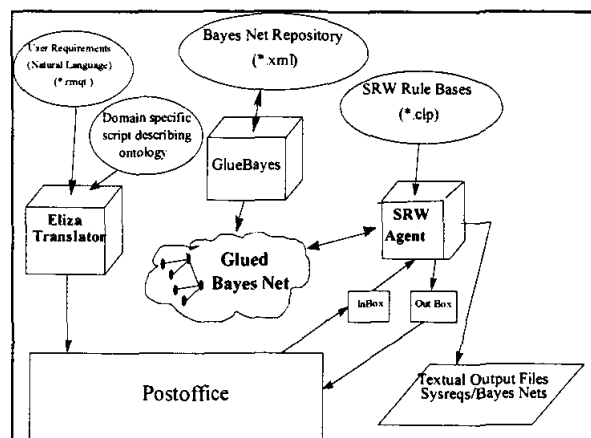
User Requirements (Natural Language) (*.rmqt)

Bayes Net Repository (*.xml)

SRW Rule Bases (*.clp)

Domain specific script describing ontology

GlueBayes

Eliza Translator

SRW Agent

Glued Bayes Net

InBox

Out Box

Postoffice

Textual Output Files Sysreqs/Bayes Nets